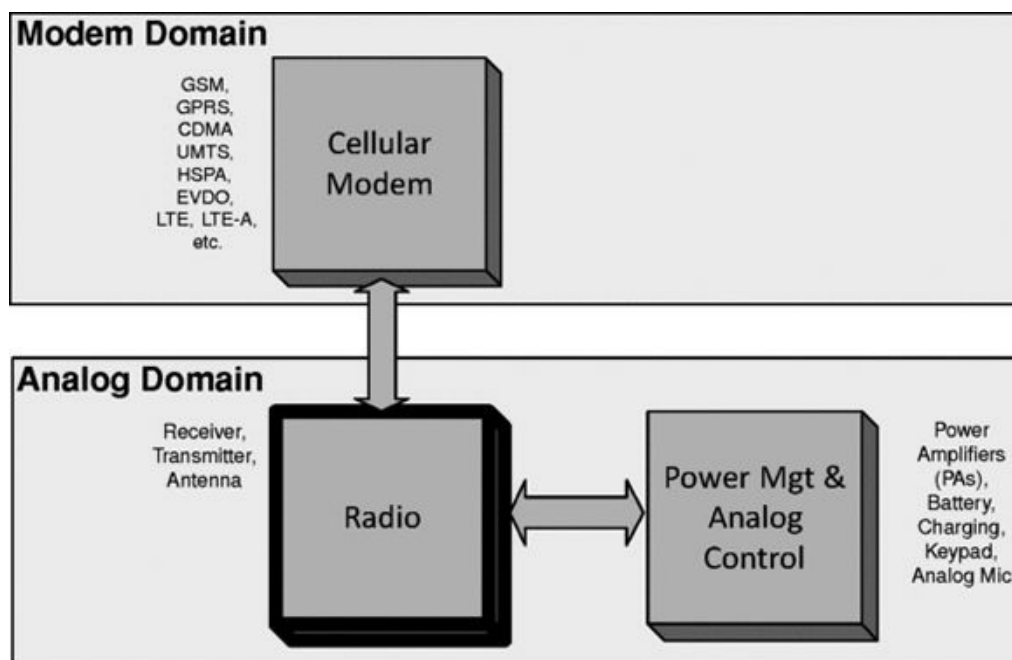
Modem Domain

GSM, GPRS, CDMA UMTS, HSPA, EVDO, LTE, LTE-A, etc.

Cellular Modem

Analog Domain

Receiver, Transmitter, Antenna

Radio

Power Mgt & Analog Control

Power Amplifiers (PAs), Battery, Charging, Keypad, Analog Mic